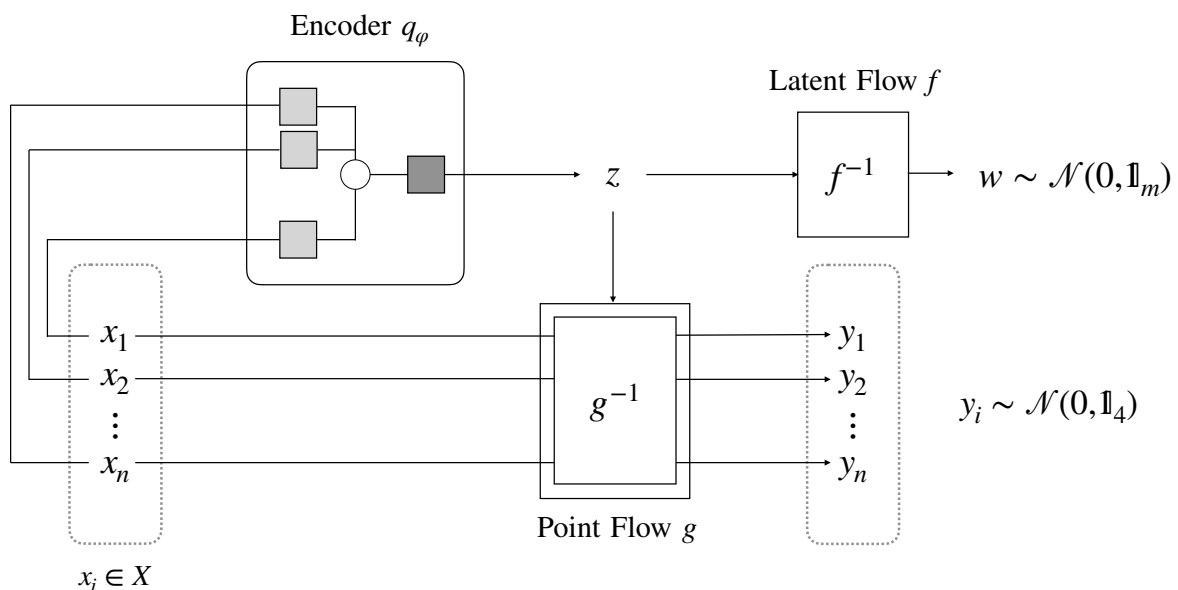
Encoder $q_\varphi$

Latent Flow $f$

$z$

$f^{-1}$

$w \sim \mathcal{N}(0, \mathbb{1}_m)$

$x_1$
$x_2$
$\vdots$
$x_n$

$g^{-1}$

$y_1$
$y_2$
$\vdots$
$y_n$

$y_i \sim \mathcal{N}(0, \mathbb{1}_4)$

Point Flow $g$

$x_i \in X$